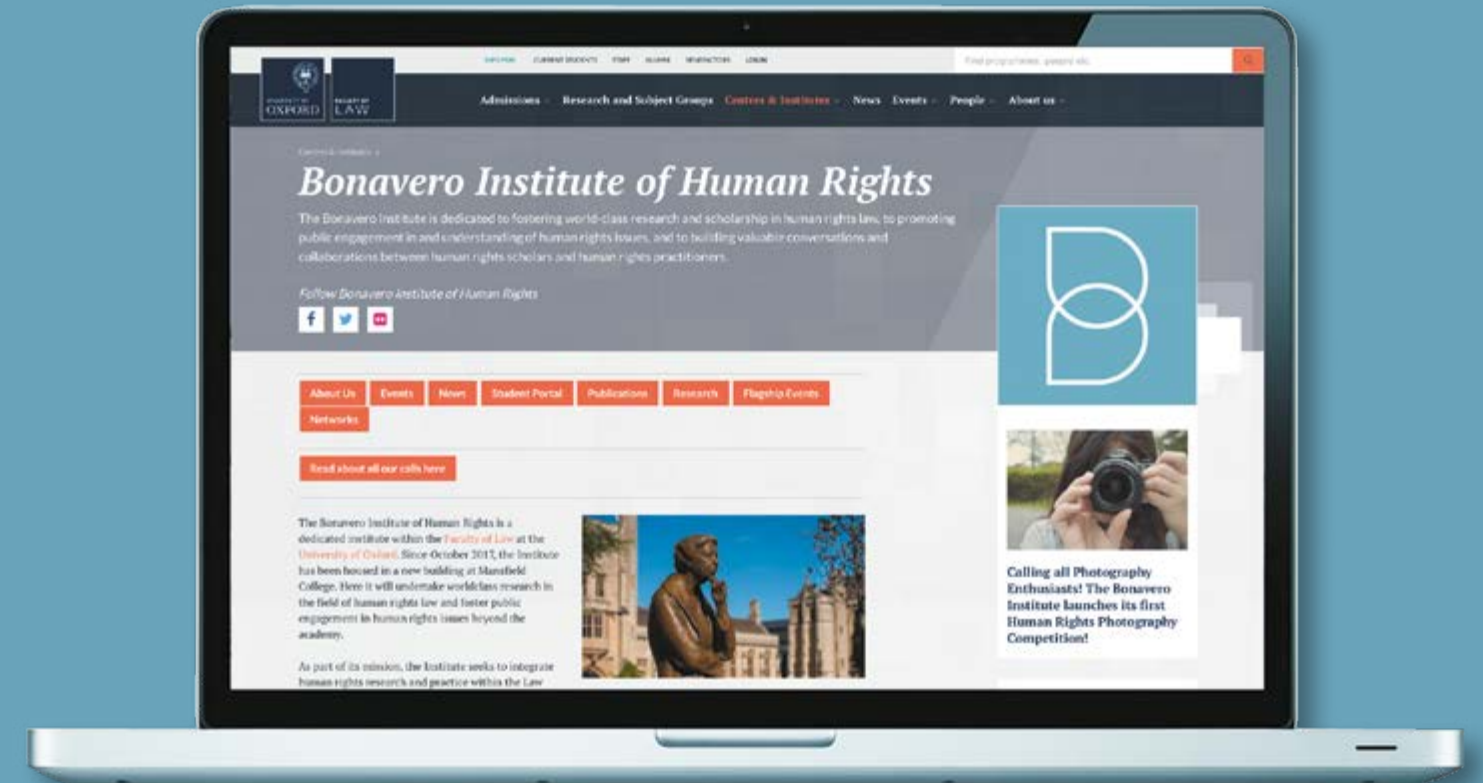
UNIVERSITY OF OXFORD FACULTY OF LAW

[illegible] CURRENT STUDENTS STAFF ALUMNI NEW FACTORS LOGIN

Find programmes, people etc.

Admissions Research and Subject Groups Centres & Institutes News Events People About us

Centres & Institutes

Bonavero Institute of Human Rights

The Bonavero Institute is dedicated to fostering world-class research and scholarship in human rights law, to promoting public engagement in and understanding of human rights issues, and to building valuable conversations and collaborations between human rights scholars and human rights practitioners.

Follow Bonavero Institute of Human Rights

About Us Events News Student Portal Publications Research Flagship Events Networks

Read about all our calls here

The Bonavero Institute of Human Rights is a dedicated institute within the Faculty of Law at the University of Oxford. Since October 2017, the Institute has been housed in a new building at Mansfield College. Here it will undertake worldclass research in the field of human rights law and foster public engagement in human rights issues beyond the academy.

As part of its mission, the Institute seeks to integrate human rights research and practice within the Law

Calling all Photography Enthusiasts! The Bonavero Institute launches its first Human Rights Photography Competition!